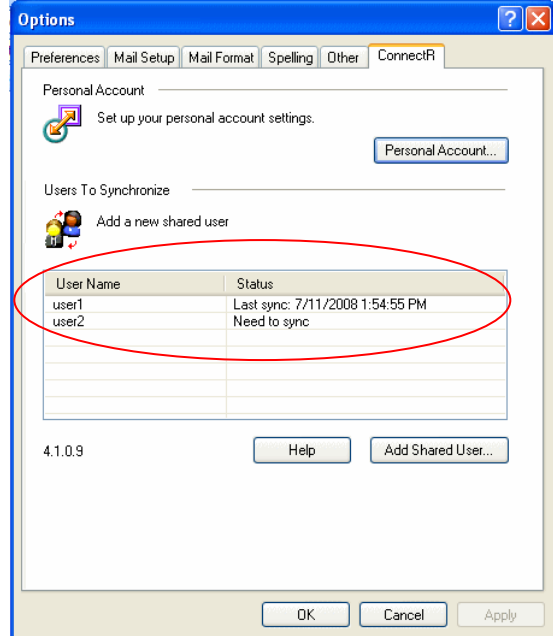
Options

?

X

Preferences | Mail Setup | Mail Format | Spelling | Other | ConnectR

Personal Account

Set up your personal account settings.

Personal Account...

Users To Synchronize

Add a new shared user

| User Name | Status |
|---|---|
| user1 | Last sync: 7/11/2008 1:54:55 PM |
| user2 | Need to sync |

4.1.0.9

Help

Add Shared User...

OK

Cancel

Apply